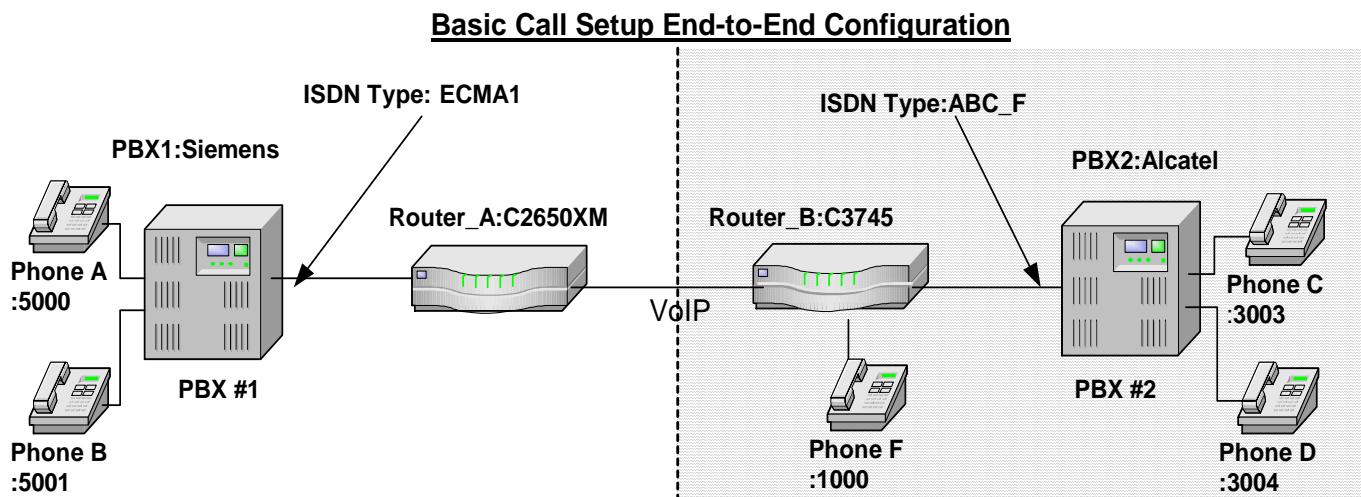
Basic Call Setup End-to-End Configuration

ISDN Type: ECMA1

ISDN Type:ABC_F

PBX1:Siemens

PBX2:Alcatel

Router_A:C2650XM

Router_B:C3745

Phone A :5000

Phone B :5001

PBX #1

VoIP

Phone F :1000

PBX #2

Phone C :3003

Phone D :3004